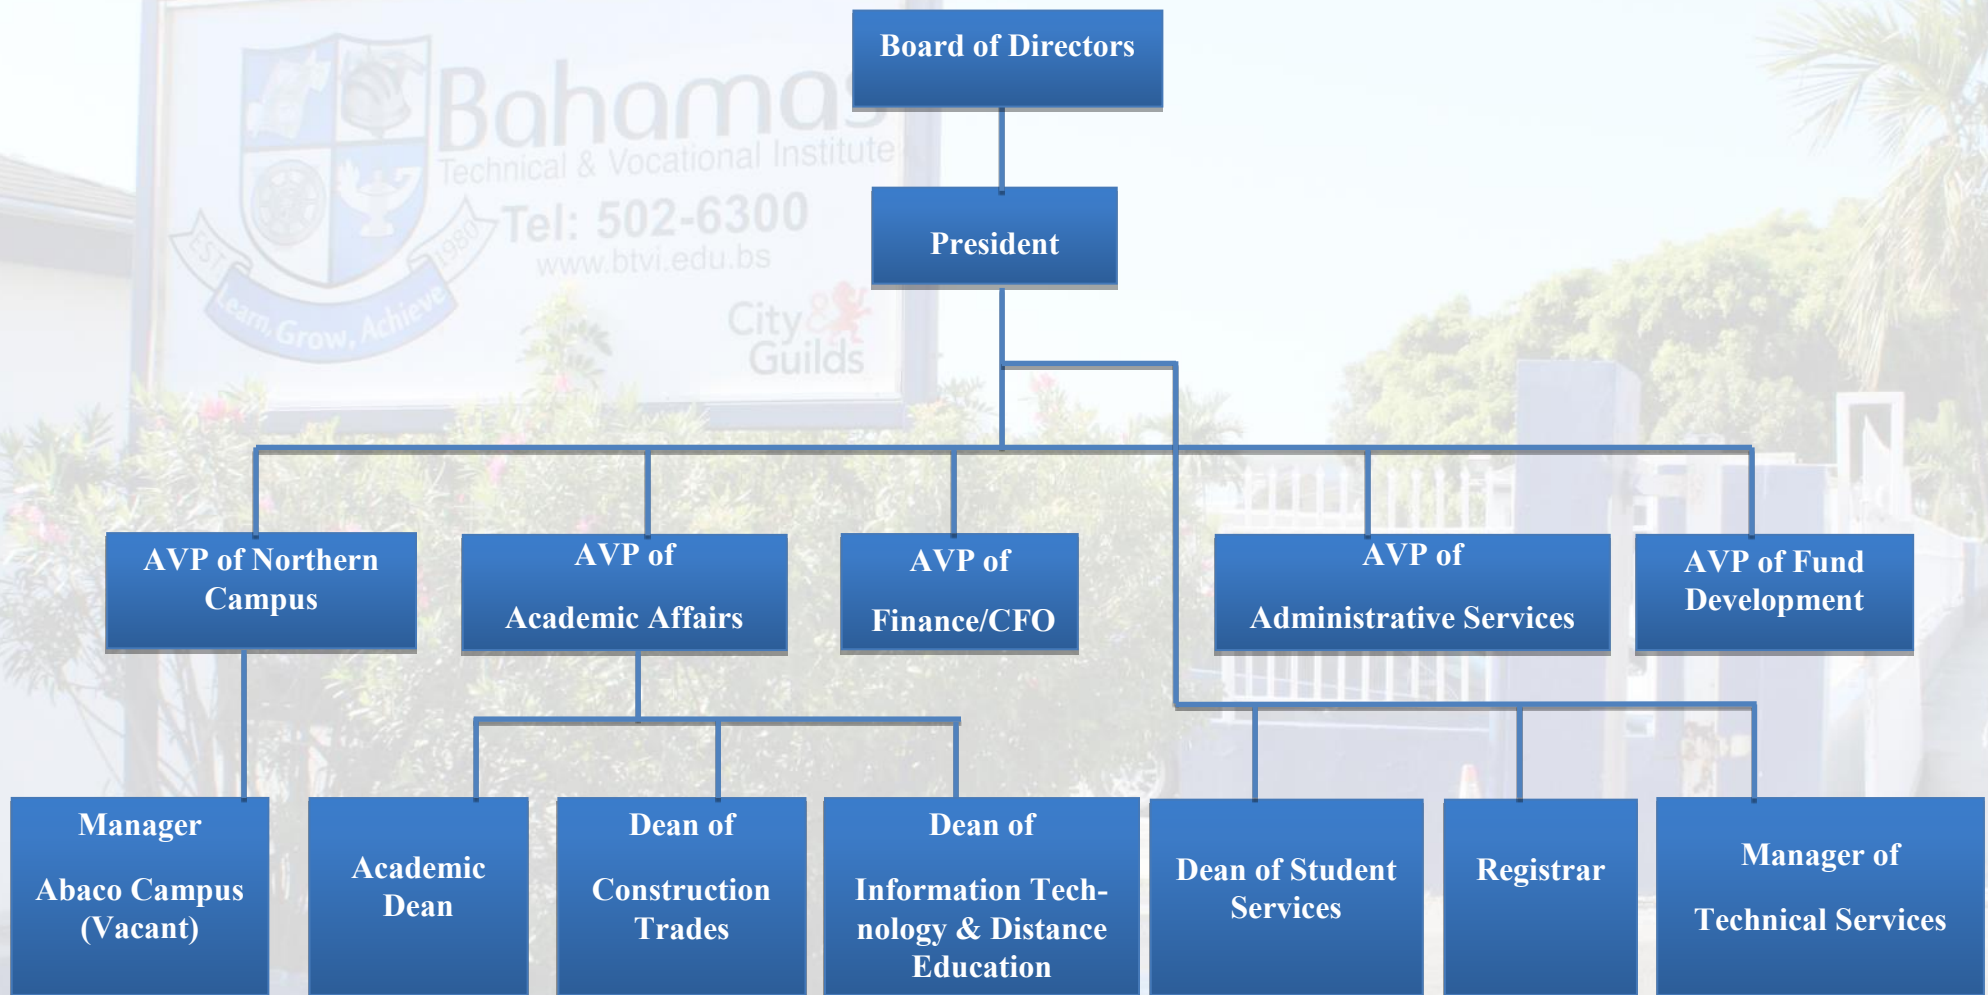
Bahamas Technical & Vocational Institute
Tel: 502-6300
www.btvi.edu.bs
EST. 1980
Learn, Grow, Achieve
City & Guilds

Board of Directors

President

AVP of Northern Campus

AVP of

Academic Affairs

AVP of

Finance/CFO

AVP of

Administrative Services

AVP of Fund Development

Manager

Abaco Campus (Vacant)

Academic Dean

Dean of

Construction Trades

Dean of

Information Technology & Distance Education

Dean of Student Services

Registrar

Manager of

Technical Services